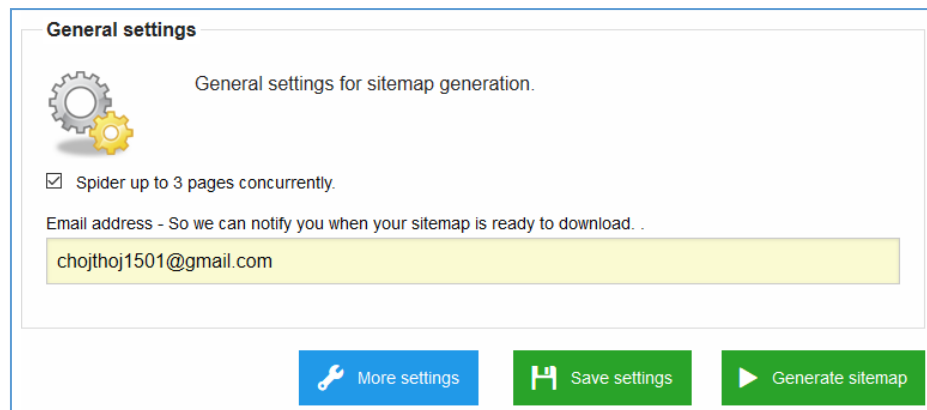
General settings

General settings for sitemap generation.

☑ Spider up to 3 pages concurrently.

Email address - So we can notify you when your sitemap is ready to download. .

chojthoj1501@gmail.com

More settings

Save settings

Generate sitemap